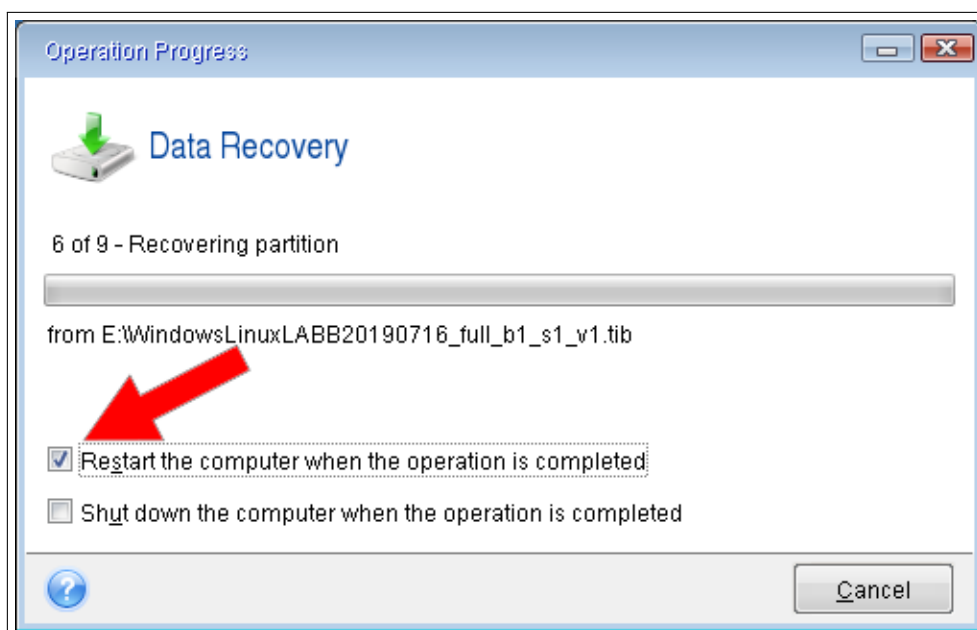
Operation Progress

Data Recovery

6 of 9 - Recovering partition

from E:\WindowsLinuxLABB20190716_full_b1_s1_v1.tib

Restart the computer when the operation is completed

Shut down the computer when the operation is completed

Cancel